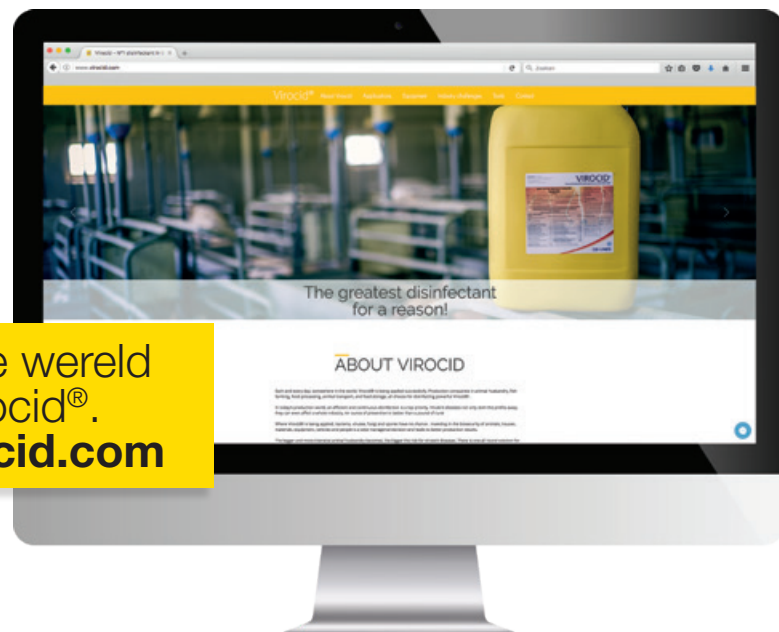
Virocid – N°1 disinfectant in t... ×

www.virocid.com

Zoeken

Virocid® About Virocid Applications Equipment Industry Challenges Tools Contact

VIROCID

The greatest disinfectant for a reason!

ABOUT VIROCID

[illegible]

e wereld
ocid®.
cid.com